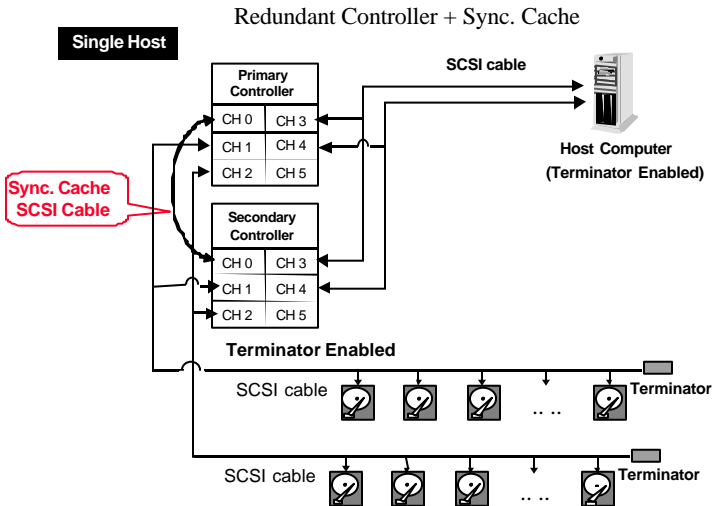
Redundant Controller + Sync. Cache

Single Host

SCSI cable

Primary Controller

| CH 0 | CH 3 |
|---|---|
| CH 1 | CH 4 |
| CH 2 | CH 5 |

Host Computer (Terminator Enabled)

Sync. Cache SCSI Cable

Secondary Controller

| CH 0 | CH 3 |
|---|---|
| CH 1 | CH 4 |
| CH 2 | CH 5 |

Terminator Enabled

SCSI cable

.. ..

Terminator

SCSI cable

.. ..

Terminator